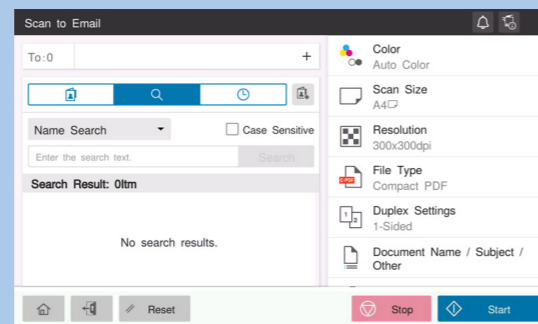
Scan to Email

To:0

+

Name Search

Case Sensitive

Enter the search text.

Search

Search Result: 0Itm

No search results.

Color
Auto Color

Scan Size
A4

Resolution
300x300dpi

File Type
Compact PDF

Duplex Settings
1-Sided

Document Name / Subject / Other

Reset

Stop

Start